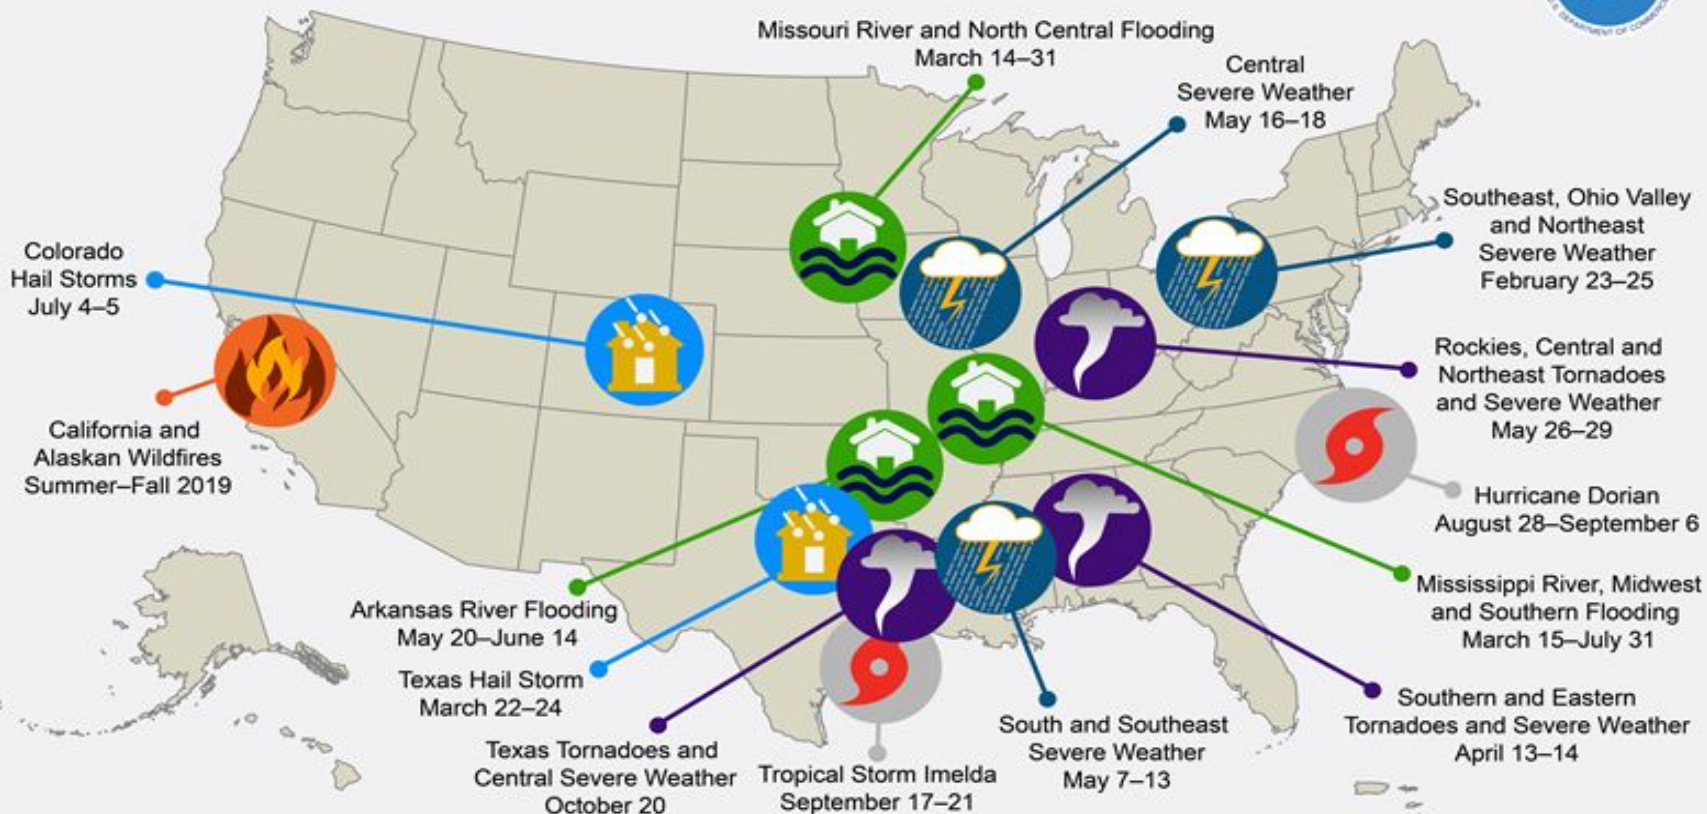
Missouri River and North Central Flooding
March 14–31

Central
Severe Weather
May 16–18

Southeast, Ohio Valley
and Northeast
Severe Weather
February 23–25

Colorado
Hail Storms
July 4–5

California and
Alaskan Wildfires
Summer–Fall 2019

Rockies, Central and
Northeast Tornadoes
and Severe Weather
May 26–29

Hurricane Dorian
August 28–September 6

Mississippi River, Midwest
and Southern Flooding
March 15–July 31

Arkansas River Flooding
May 20–June 14

Texas Hail Storm
March 22–24

Texas Tornadoes and
Central Severe Weather
October 20

Tropical Storm Imelda
September 17–21

South and Southeast
Severe Weather
May 7–13

Southern and Eastern
Tornadoes and Severe Weather
April 13–14